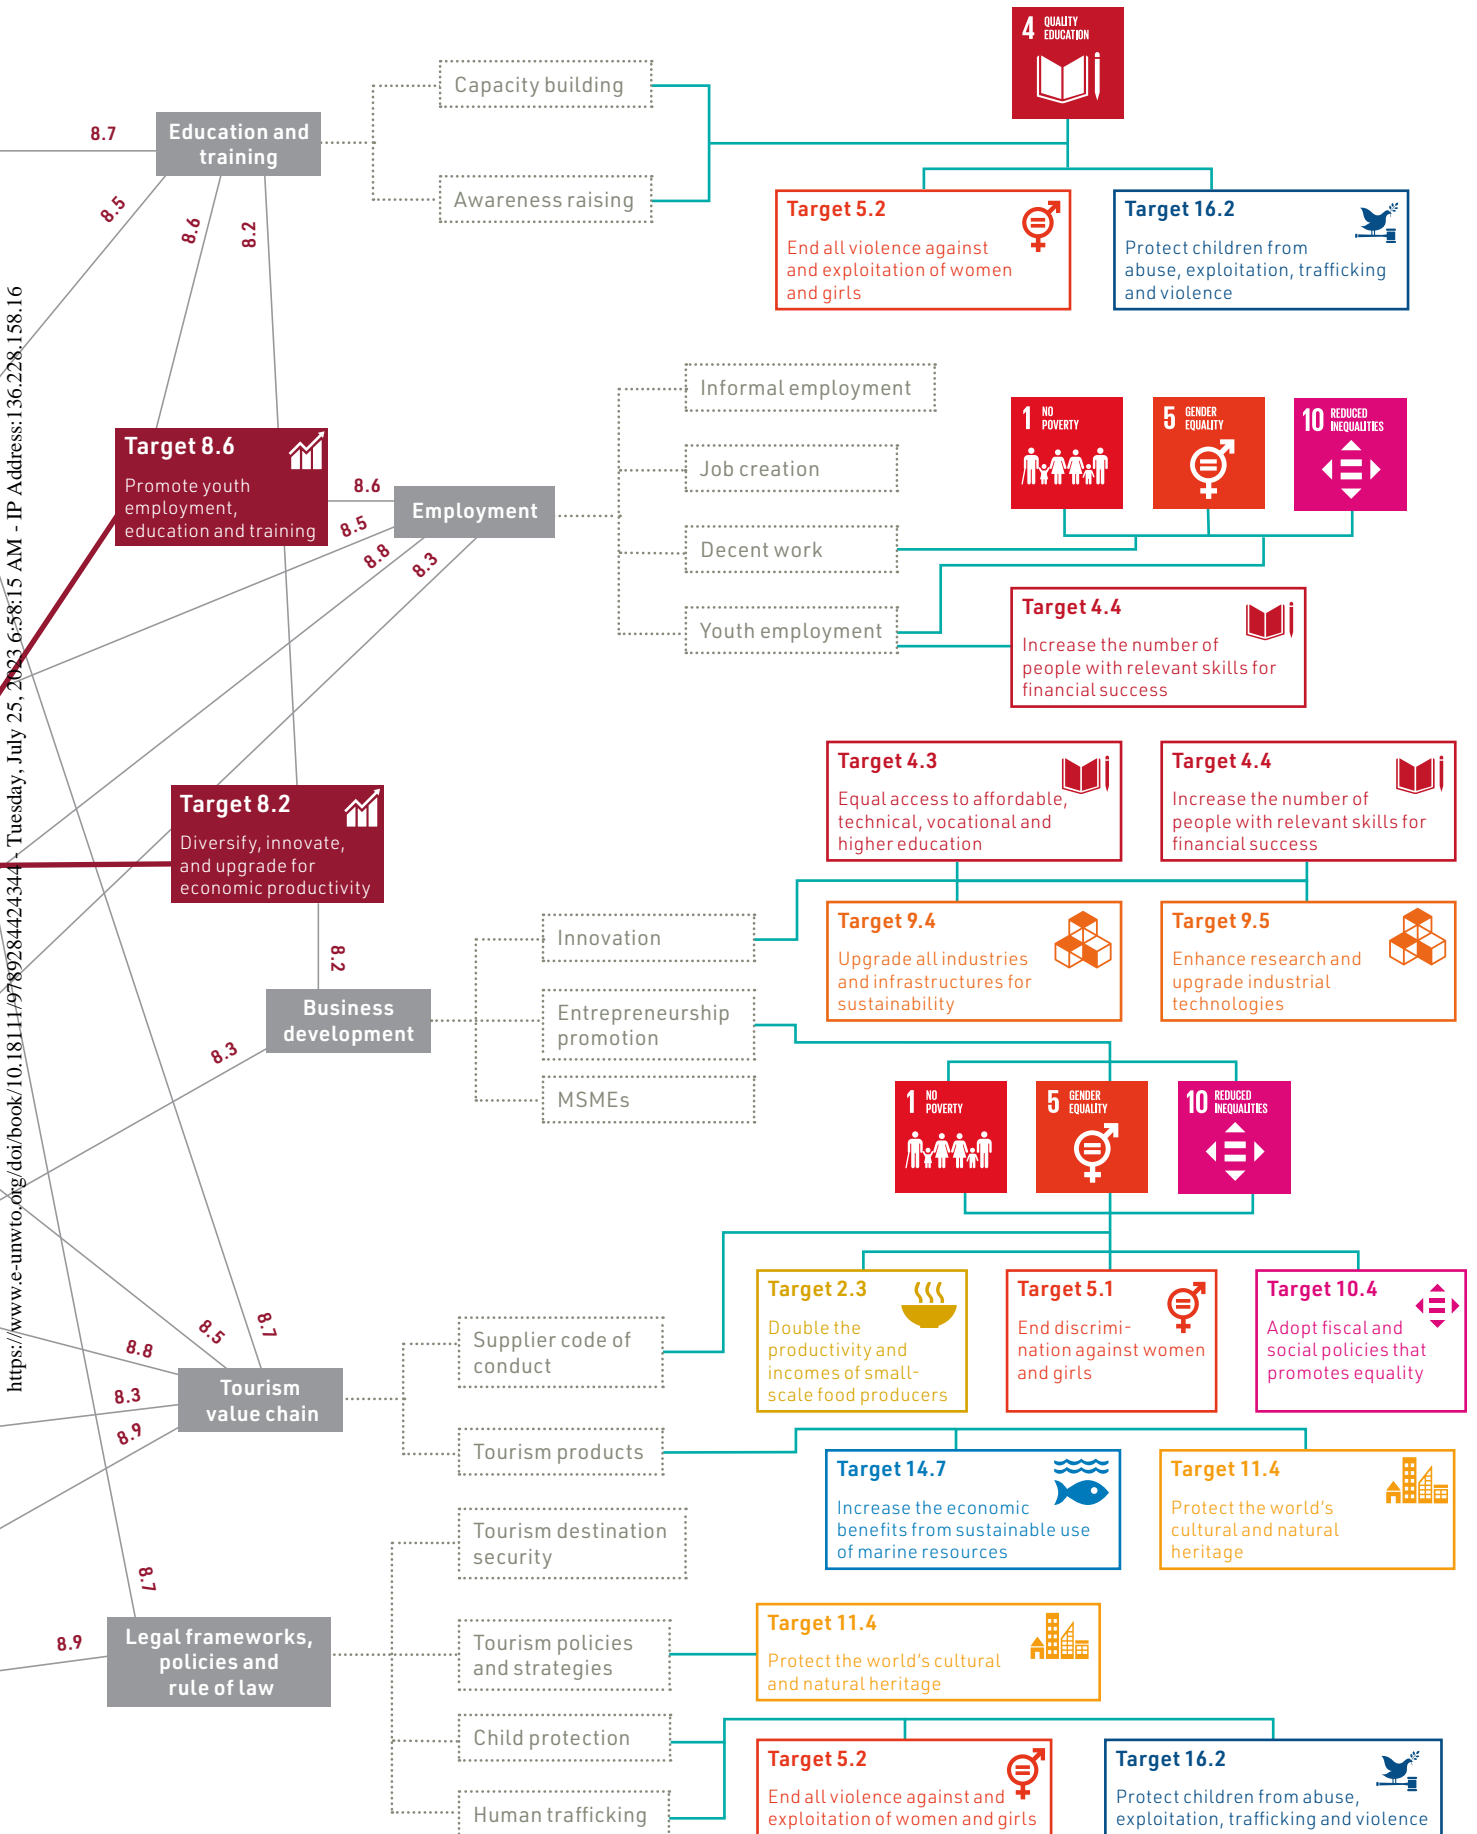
https://www.e-unwto.org/doi/book/10.18111/9789284424344 - Tuesday, July 25, 2023 6:58:15 AM - IP Address:136.228.158.16

4 QUALITY EDUCATION

Capacity building

Awareness raising

Education and training

8.7

8.5

8.6

8.2

Target 5.2
End all violence against and exploitation of women and girls

Target 16.2
Protect children from abuse, exploitation, trafficking and violence

Informal employment

Job creation

Decent work

Youth employment

1 NO POVERTY

5 GENDER EQUALITY

10 REDUCED INEQUALITIES

Target 8.6
Promote youth employment, education and training

8.6

8.5

8.8

8.3

Employment

Target 4.4
Increase the number of people with relevant skills for financial success

Target 4.3
Equal access to affordable, technical, vocational and higher education

Target 4.4
Increase the number of people with relevant skills for financial success

Target 8.2
Diversify, innovate, and upgrade for economic productivity

8.2

Target 9.4
Upgrade all industries and infrastructures for sustainability

Target 9.5
Enhance research and upgrade industrial technologies

Innovation

Entrepreneurship promotion

MSMEs

Business development

8.3

1 NO POVERTY

5 GENDER EQUALITY

10 REDUCED INEQUALITIES

Target 2.3
Double the productivity and incomes of small-scale food producers

Target 5.1
End discrimination against women and girls

Target 10.4
Adopt fiscal and social policies that promotes equality

Supplier code of conduct

Tourism products

8.5

8.7

8.8

8.3

8.9

Tourism value chain

Target 14.7
Increase the economic benefits from sustainable use of marine resources

Target 11.4
Protect the world's cultural and natural heritage

Tourism destination security

Tourism policies and strategies

Child protection

Human trafficking

8.7

8.9

Legal frameworks, policies and rule of law

Target 11.4
Protect the world's cultural and natural heritage

Target 5.2
End all violence against and exploitation of women and girls

Target 16.2
Protect children from abuse, exploitation, trafficking and violence